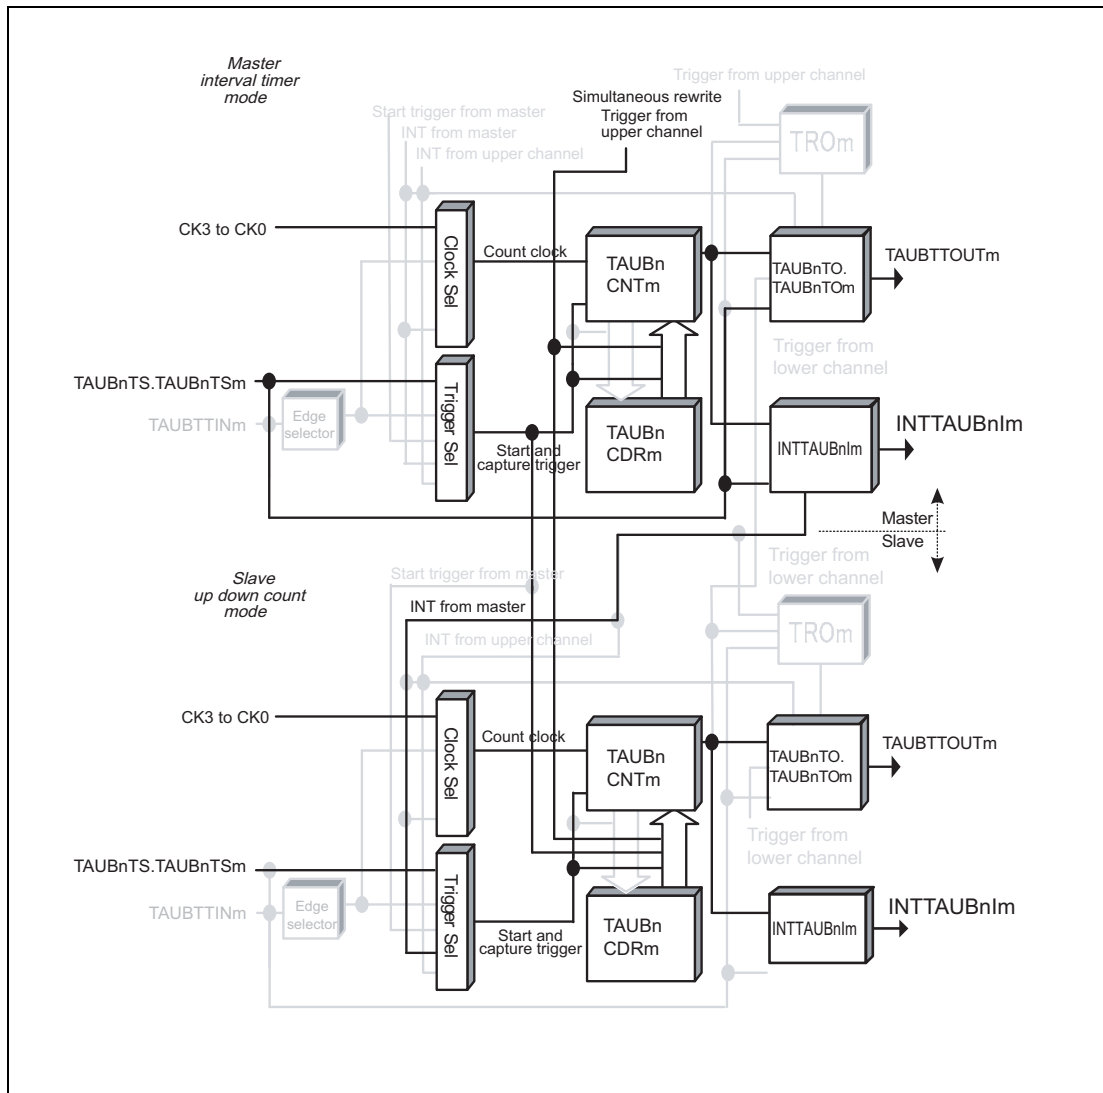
Master interval timer mode

Trigger from upper channel

Start trigger from master

INT from master

INT from upper channel

Simultaneous rewrite Trigger from upper channel

TROm

CK3 to CK0

Clock Sel

Count clock

TAUBn CNTm

TAUBnTO. TAUBnTOm

TAUBTTOUTm

Trigger from lower channel

TAUBnTS.TAUBnTSm

TAUBTTINm

Edge selector

Trigger Sel

Start and capture trigger

TAUBn CDRm

INTTAUBnIm

INTTAUBnIm

Master

Slave

Trigger from lower channel

Slave up down count mode

Start trigger from master

INT from master

INT from upper channel

TROm

CK3 to CK0

Clock Sel

Count clock

TAUBn CNTm

TAUBnTO. TAUBnTOm

TAUBTTOUTm

Trigger from lower channel

TAUBnTS.TAUBnTSm

TAUBTTINm

Edge selector

Trigger Sel

Start and capture trigger

TAUBn CDRm

INTTAUBnIm

INTTAUBnIm